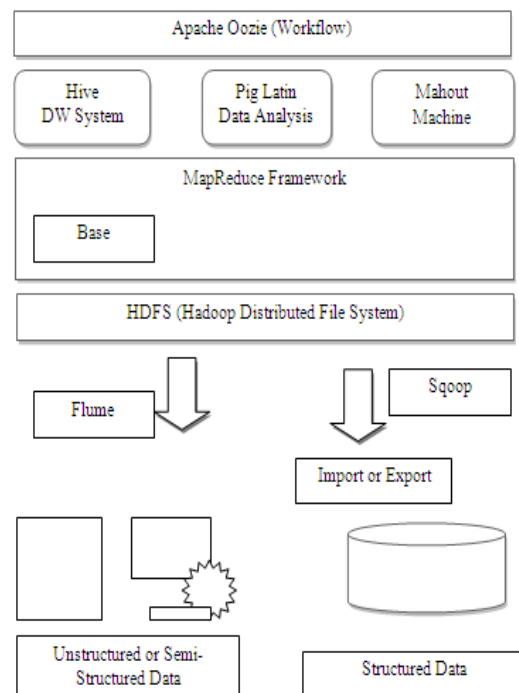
Apache Oozie (Workflow)

Hive
DW System

Pig Latin
Data Analysis

Mahout
Machine

MapReduce Framework

Base

HDFS (Hadoop Distributed File System)

Flume

Sqoop

Import or Export

Unstructured or Semi-Structured Data

Structured Data